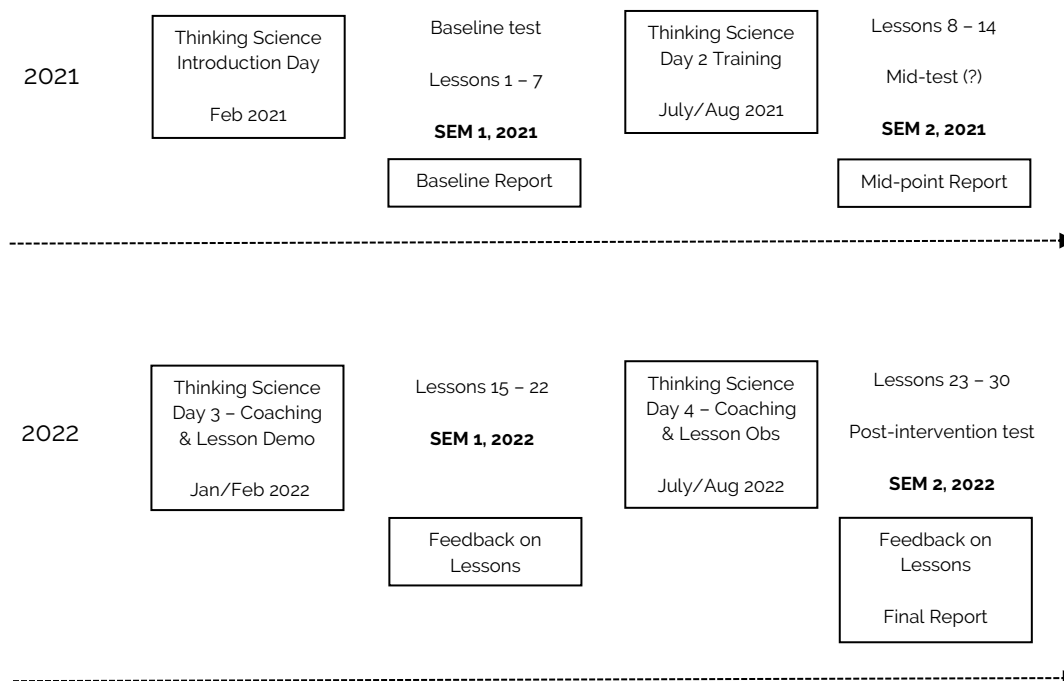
2021

Thinking Science Introduction Day

Feb 2021

Baseline test

Lessons 1 – 7

**SEM 1, 2021**

Baseline Report

Thinking Science Day 2 Training

July/Aug 2021

Lessons 8 – 14

Mid-test (?)

**SEM 2, 2021**

Mid-point Report

2022

Thinking Science Day 3 – Coaching & Lesson Demo

Jan/Feb 2022

Lessons 15 – 22

**SEM 1, 2022**

Feedback on Lessons

Thinking Science Day 4 – Coaching & Lesson Obs

July/Aug 2022

Lessons 23 – 30

Post-intervention test

**SEM 2, 2022**

Feedback on Lessons

Final Report